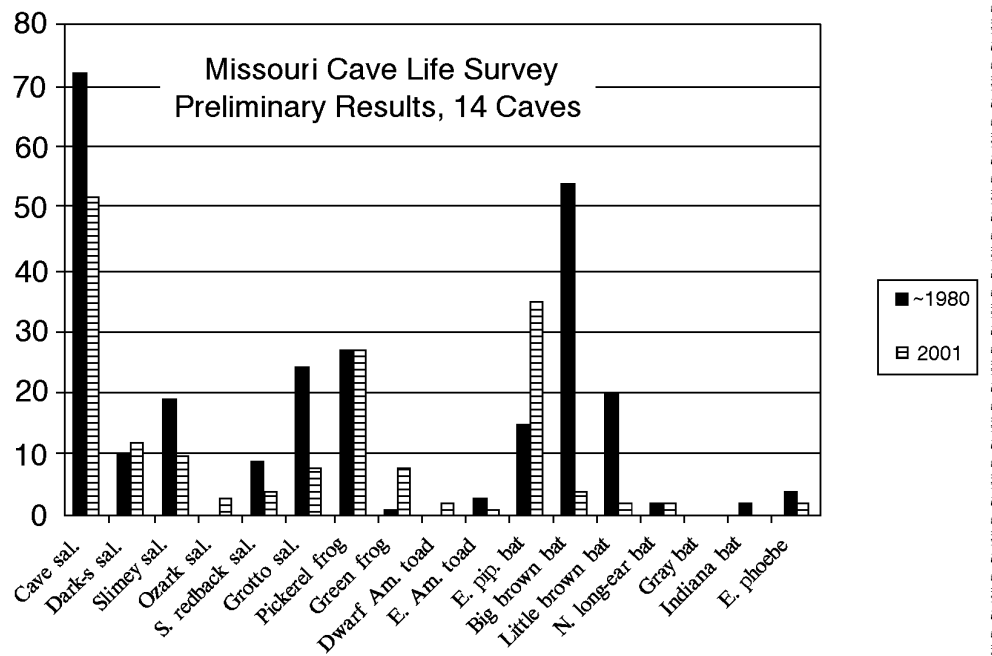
Missouri Cave Life Survey
Preliminary Results, 14 Caves

80
70
60
50
40
30
20
10
0

Cave sal.
Dark-s sal.
Slimey sal.
Ozark sal.
S. redback sal.
Grotto sal.
Pickerel frog
Green frog
Dwarf Am. toad
E. Am. toad
E. pip. bat
Big brown bat
Little brown bat
N. long-ear bat
Gray bat
Indiana bat
E. phoebe

~1980
2001